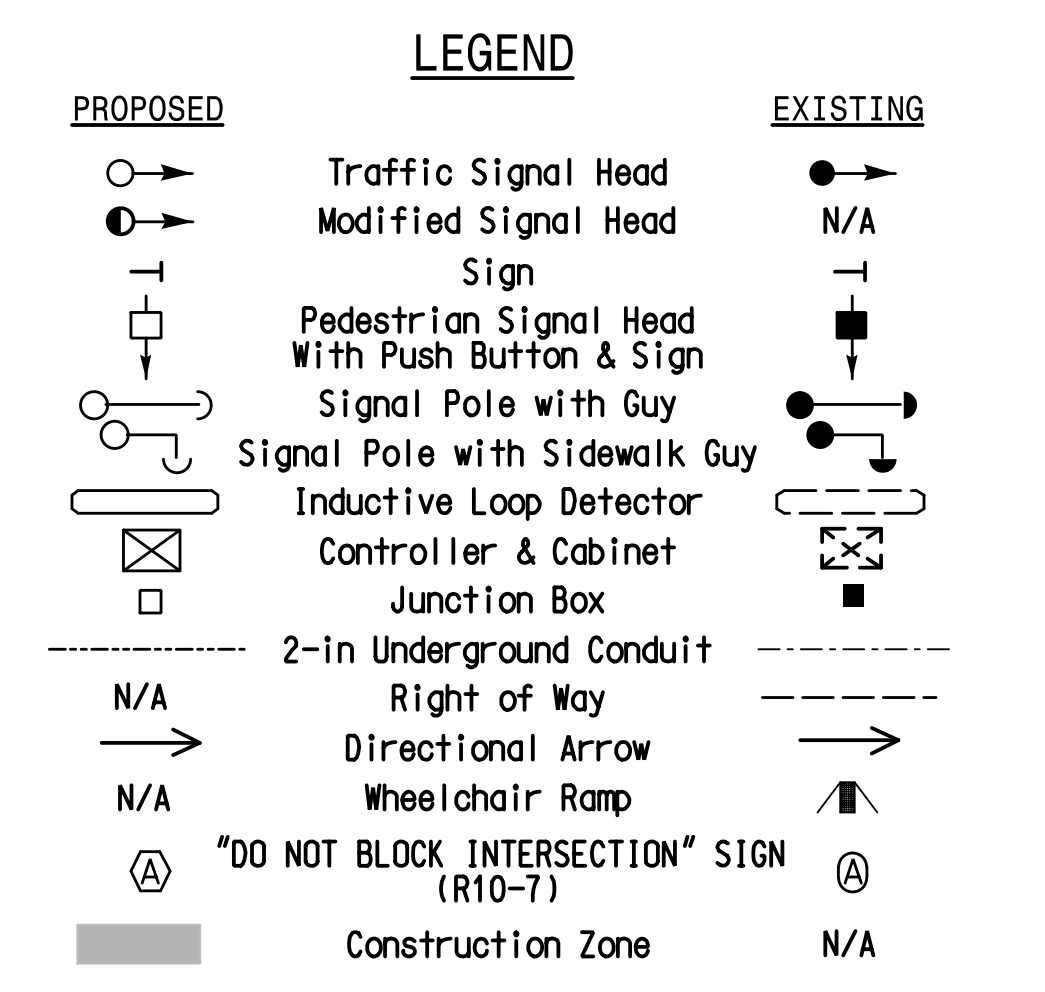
LEGEND

| PROPOSED | | EXISTING |
|---|---|---|
| | Traffic Signal Head | |
| | Modified Signal Head | N/A |
| | Sign | |
| | Pedestrian Signal Head With Push Button & Sign | |
| | Signal Pole with Guy | |
| | Signal Pole with Sidewalk Guy | |
| | Inductive Loop Detector | |
| | Controller & Cabinet | |
| | Junction Box | |
| | 2-in Underground Conduit | |
| N/A | Right of Way | |
| | Directional Arrow | |
| N/A | Wheelchair Ramp | |
| A | "DO NOT BLOCK INTERSECTION" SIGN (R10-7) | A |
| | Construction Zone | N/A |